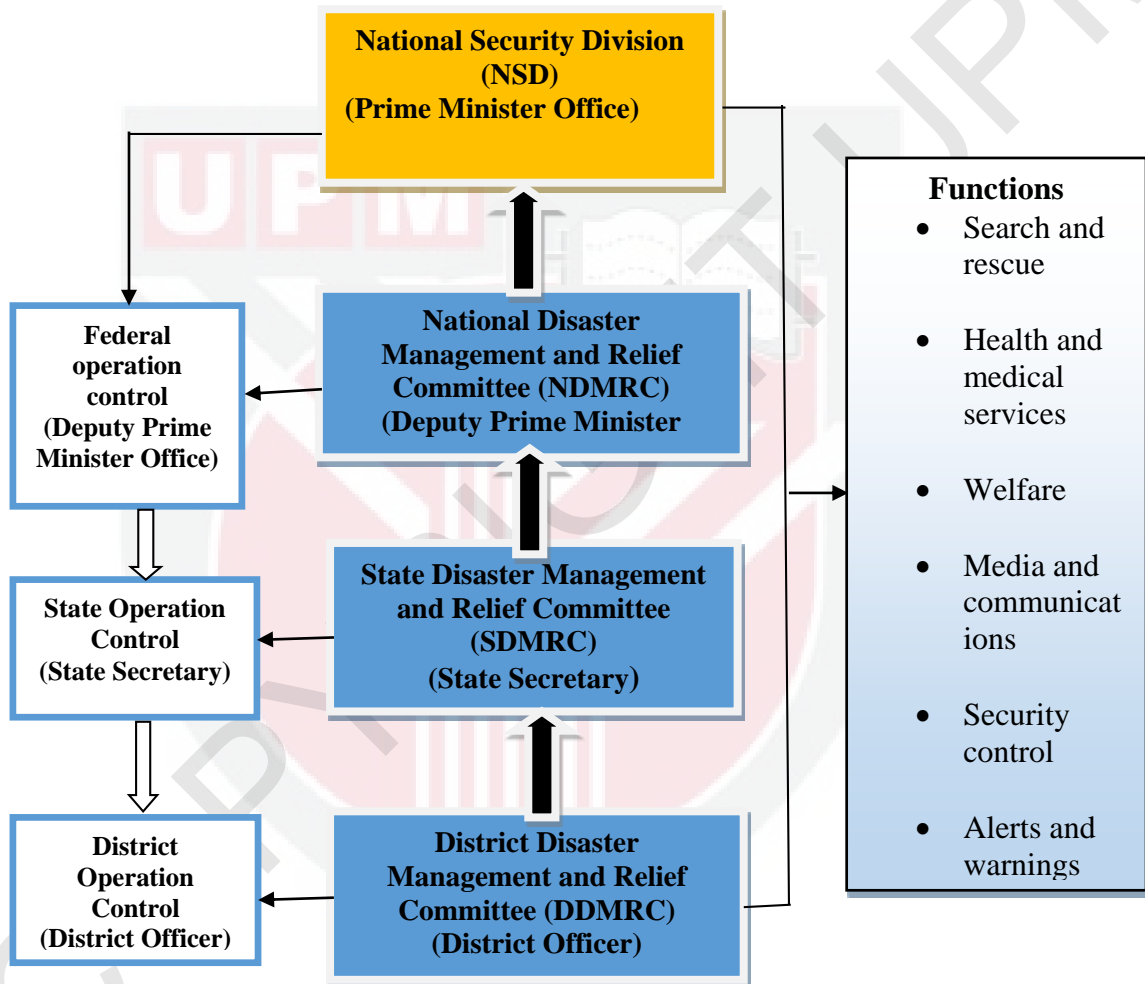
National Security Division (NSD) (Prime Minister Office)

Functions
- Search and rescue
- Health and medical services
- Welfare
- Media and communications
- Security control
- Alerts and warnings

Federal operation control (Deputy Prime Minister Office)

National Disaster Management and Relief Committee (NDMRC) (Deputy Prime Minister

State Operation Control (State Secretary)

State Disaster Management and Relief Committee (SDMRC) (State Secretary)

District Operation Control (District Officer)

District Disaster Management and Relief Committee (DDMRC) (District Officer)

UPM